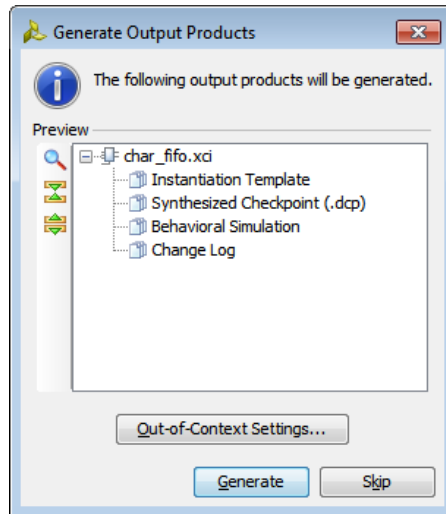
Generate Output Products

The following output products will be generated.

Preview

char_fifo.xci
Instantiation Template
Synthesized Checkpoint (.dcp)
Behavioral Simulation
Change Log

Out-of-Context Settings...

Generate
Skip